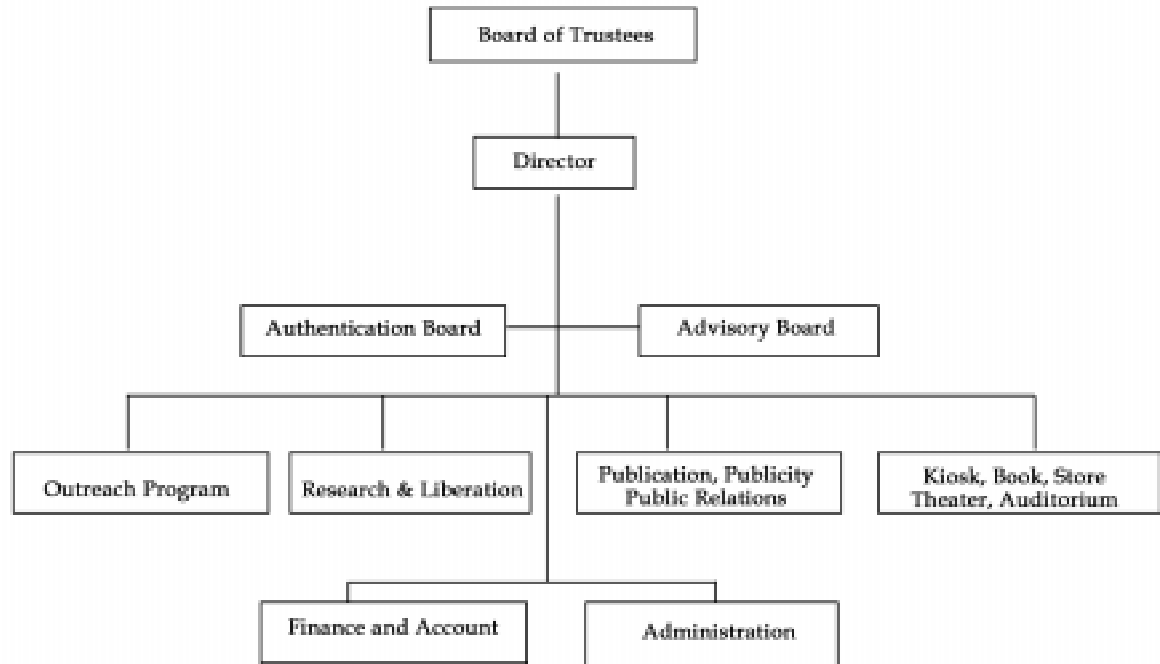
Board of Trustees

Director

Authentication Board

Advisory Board

Outreach Program

Research & Liberation

Publication, Publicity Public Relations

Kiosk, Book, Store Theater, Auditorium

Finance and Account

Administration